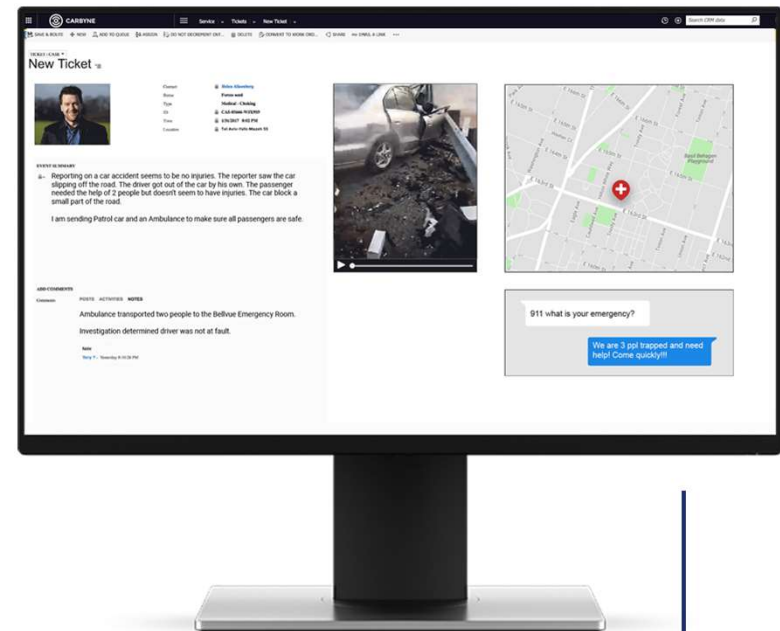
CARBYNE

Service ⌄ Tickets ⌄ New Ticket ⌄

Search CRM data

SAVE & ROUTE + NEW ADD TO QUEUE ASSIGN DO NOT DECREMENT ENT... DELETE CONVERT TO WORK ORD... SHARE EMAIL A LINK ...

TICKET : CASE
New Ticket

Contact Helen Allenberg
Status Future until
Type Medical - Choking
ID CAS-05606-W1J5P8
Time 1/31/2017 9:03 PM
Location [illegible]

EVENT SUMMARY

Reporting on a car accident seems to be no injuries. The reporter saw the car slipping off the road. The driver got out of the car by his own. The passenger needed the help of 2 people but doesn't seem to have injuries. The car block a small part of the road.

I am sending Patrol car and an Ambulance to make sure all passengers are safe.

ADD COMMENTS
Comments POSTS ACTIVITIES NOTES

Ambulance transported two people to the Bellvue Emergency Room.

Investigation determined driver was not at fault.

Auto
Terry - Yesterday 9:10:30 PM

911 what is your emergency?

We are 3 ppl trapped and need help! Come quickly!!!